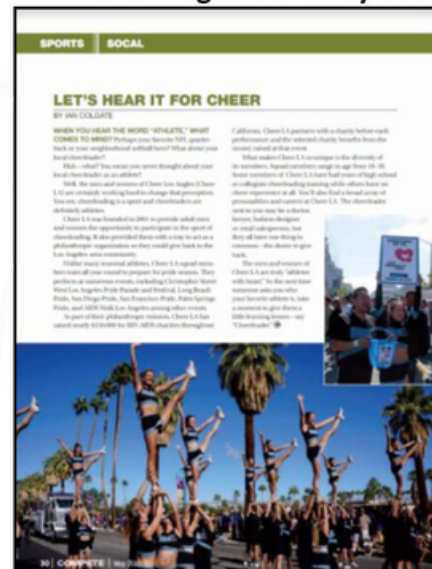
SPORTS | SOCAL

LET'S HEAR IT FOR CHEER

BY IAN COLGATE

WHEN YOU HEAR THE WORD "ATHLETE," WHAT COMES TO MIND? Perhaps your favorite NFL quarterback or your neighborhood softball hero? What about your local cheerleader?

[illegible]

30 | COMPETE | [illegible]